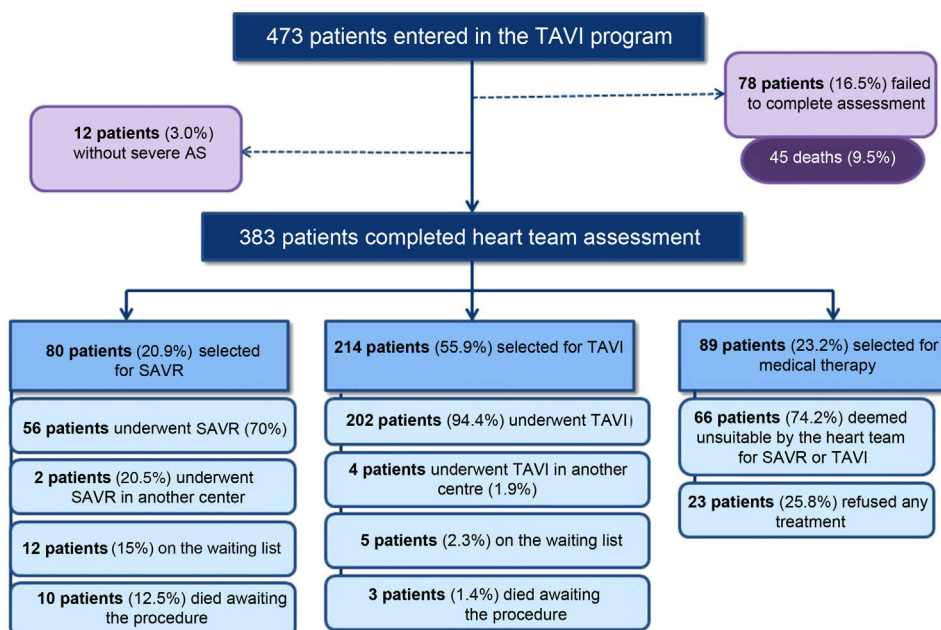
473 patients entered in the TAVI program

78 patients (16.5%) failed to complete assessment

45 deaths (9.5%)

12 patients (3.0%) without severe AS

383 patients completed heart team assessment

80 patients (20.9%) selected for SAVR

56 patients underwent SAVR (70%)

2 patients (20.5%) underwent SAVR in another center

12 patients (15%) on the waiting list

10 patients (12.5%) died awaiting the procedure

214 patients (55.9%) selected for TAVI

202 patients (94.4%) underwent TAVI

4 patients underwent TAVI in another centre (1.9%)

5 patients (2.3%) on the waiting list

3 patients (1.4%) died awaiting the procedure

89 patients (23.2%) selected for medical therapy

66 patients (74.2%) deemed unsuitable by the heart team for SAVR or TAVI

23 patients (25.8%) refused any treatment